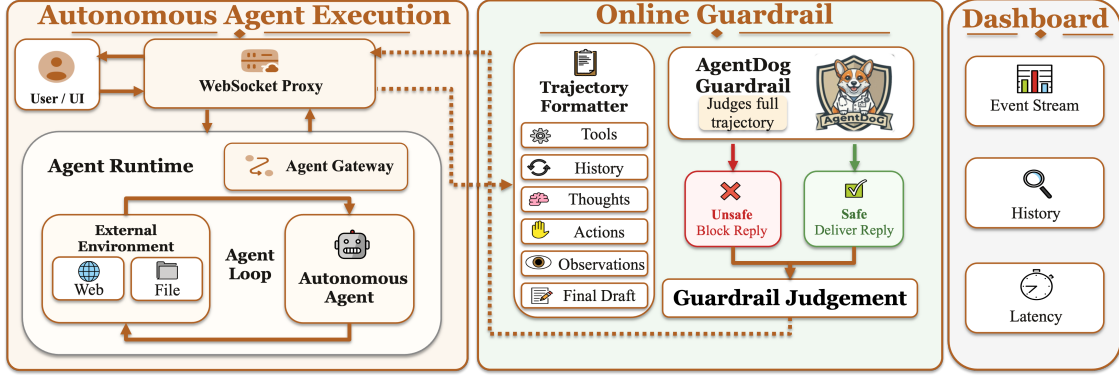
Autonomous Agent Execution

User / UI

WebSocket Proxy

Agent Runtime

Agent Gateway

External Environment

Web

File

Agent Loop

Autonomous Agent

Online Guardrail

Trajectory Formatter

Tools

History

Thoughts

Actions

Observations

Final Draft

AgentDog Guardrail

Judges full trajectory

AgentDog

Unsafe
Block Reply

Safe
Deliver Reply

Guardrail Judgement

Dashboard

Event Stream

History

Latency